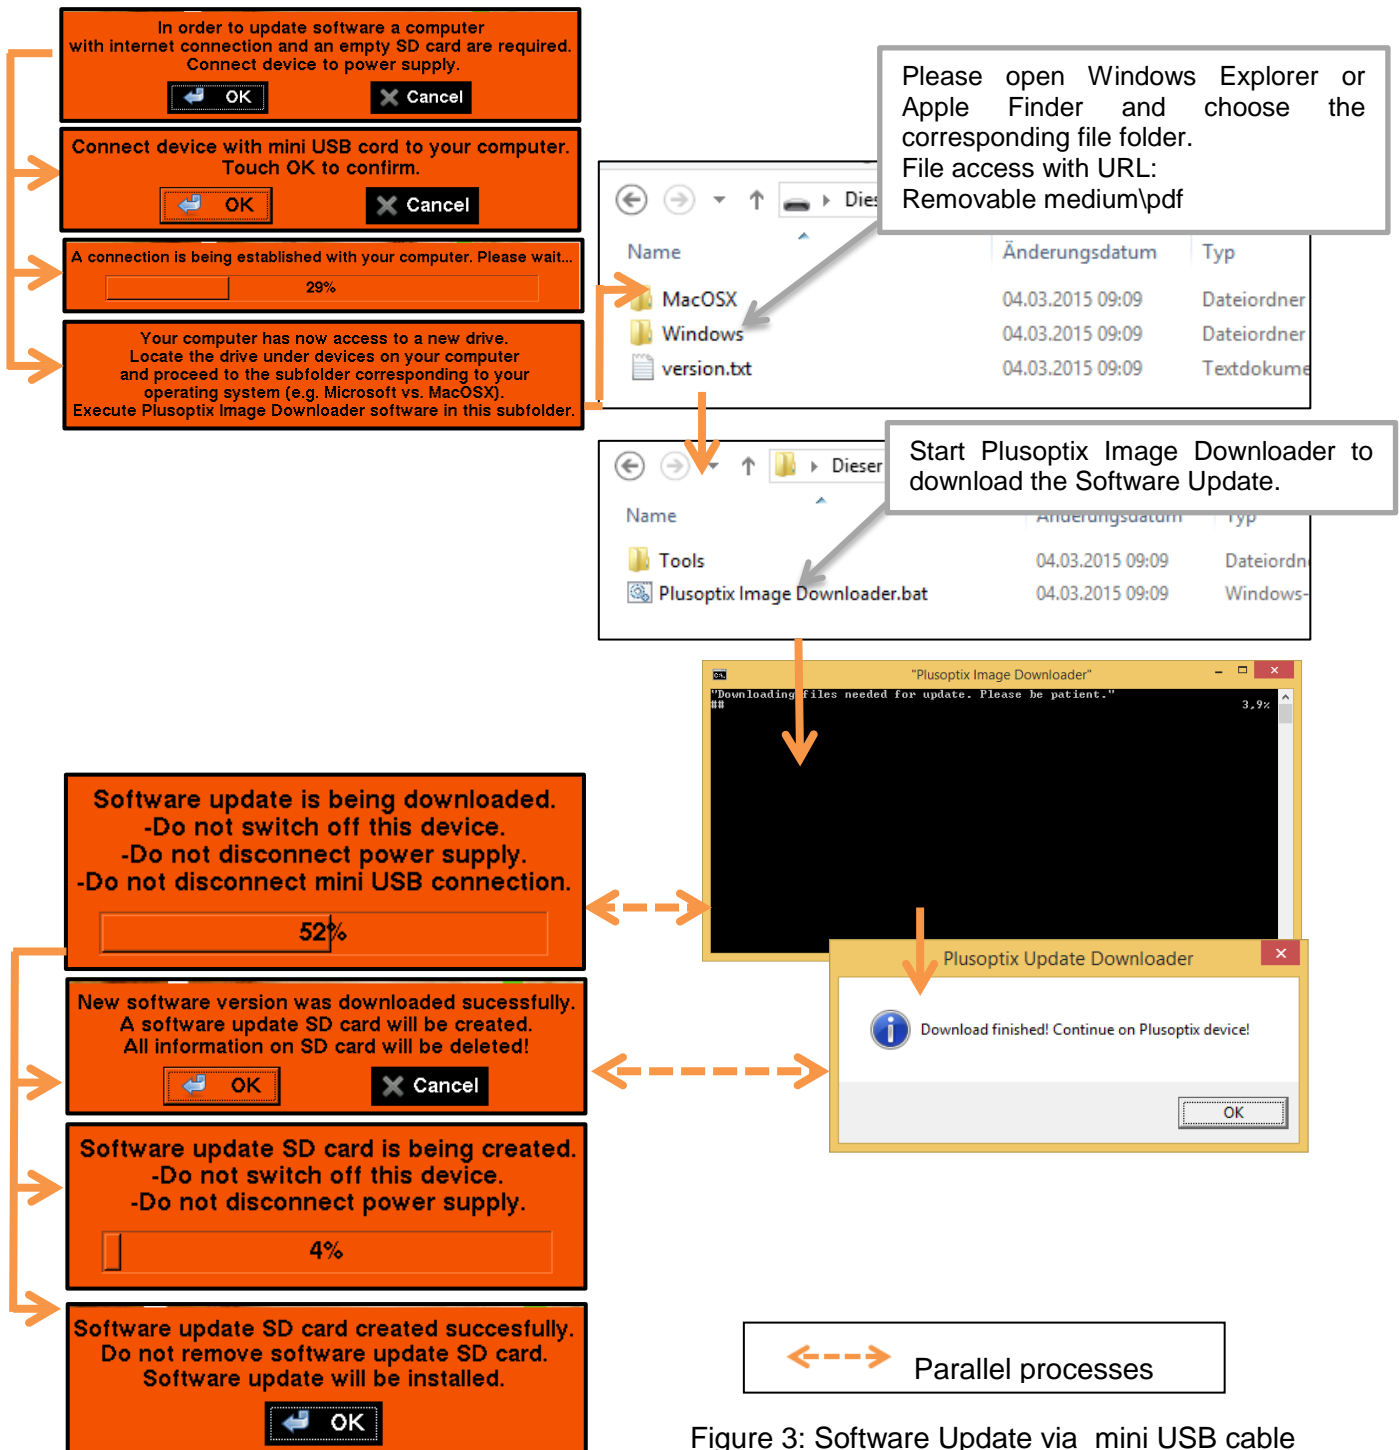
In order to update software a computer with internet connection and an empty SD card are required. Connect device to power supply.

OK

Cancel

Connect device with mini USB cord to your computer. Touch OK to confirm.

OK

Cancel

A connection is being established with your computer. Please wait...

29%

Your computer has now access to a new drive. Locate the drive under devices on your computer and proceed to the subfolder corresponding to your operating system (e.g. Microsoft vs. MacOSX). Execute Plusoptix Image Downloader software in this subfolder.

Please open Windows Explorer or Apple Finder and choose the corresponding file folder.
File access with URL:
Removable medium\pdf

Dies

Name

Änderungsdatum

Typ

| | | |
|---|---|---|
| MacOSX | 04.03.2015 09:09 | Dateiordner |
| Windows | 04.03.2015 09:09 | Dateiordner |
| version.txt | 04.03.2015 09:09 | Textdokume |

Dieser

Start Plusoptix Image Downloader to download the Software Update.

Name

Änderungsdatum

Typ

| | | |
|---|---|---|
| Tools | 04.03.2015 09:09 | Dateiordn |
| Plusoptix Image Downloader.bat | 04.03.2015 09:09 | Windows- |

"Plusoptix Image Downloader"

"Downloading files needed for update. Please be patient."
##

3,9%

Software update is being downloaded.
-Do not switch off this device.
-Do not disconnect power supply.
-Do not disconnect mini USB connection.

52%

Plusoptix Update Downloader

Download finished! Continue on Plusoptix device!

OK

New software version was downloaded sucessfully. A software update SD card will be created. All information on SD card will be deleted!

OK

Cancel

Software update SD card is being created.
-Do not switch off this device.
-Do not disconnect power supply.

4%

Software update SD card created succesfully. Do not remove software update SD card. Software update will be installed.

OK

Parallel processes

Figure 3: Software Update via mini USB cable